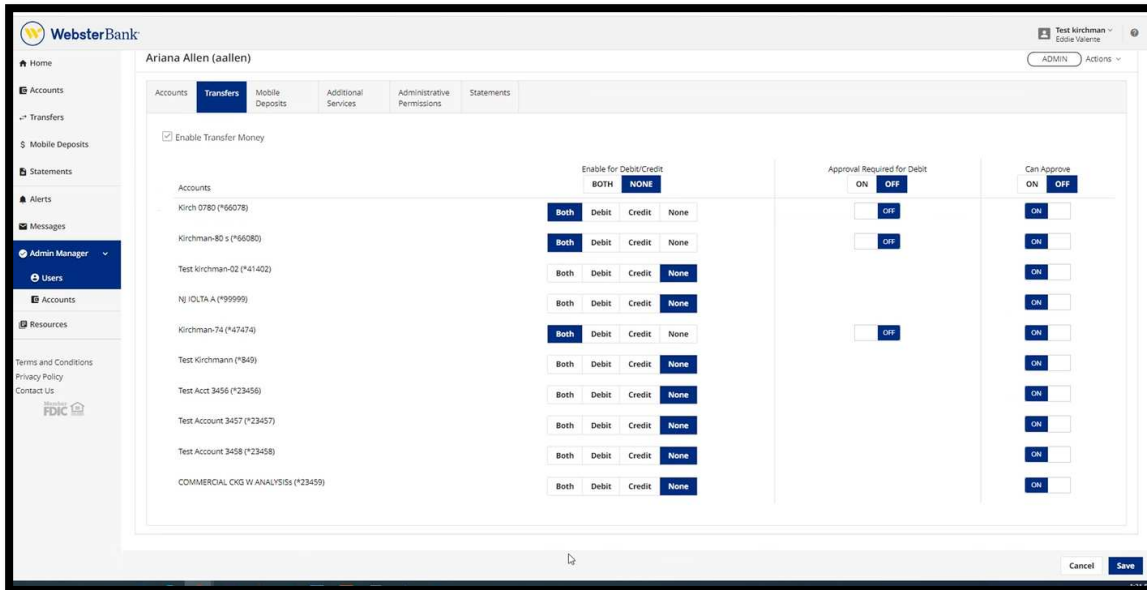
WebsterBank

Test kirchman
Eddie Valente

Home
Accounts
Transfers
$ Mobile Deposits
Statements
Alerts
Messages
Admin Manager
Users
Accounts
Resources

Terms and Conditions
Privacy Policy
Contact Us
Member FDIC

Ariana Allen (aallen)

ADMIN
Actions

Accounts | Transfers | Mobile Deposits | Additional Services | Administrative Permissions | Statements

Enable Transfer Money

| Accounts | Enable for Debit/Credit BOTH NONE | Approval Required for Debit ON OFF | Can Approve ON OFF |
|---|---|---|---|
| Kirch 0780 (*66078) | Both Debit Credit None | OFF | ON |
| Kirchman-80 s (*66080) | Both Debit Credit None | OFF | ON |
| Test kirchman-02 (*41402) | Both Debit Credit None | | ON |
| NJ IOLTA A (*99999) | Both Debit Credit None | | ON |
| Kirchman-74 (*47474) | Both Debit Credit None | OFF | ON |
| Test Kirchmann (*849) | Both Debit Credit None | | ON |
| Test Acct 3456 (*23456) | Both Debit Credit None | | ON |
| Test Account 3457 (*23457) | Both Debit Credit None | | ON |
| Test Account 3458 (*23458) | Both Debit Credit None | | ON |
| COMMERCIAL CKG W ANALYSISs (*23459) | Both Debit Credit None | | ON |

Cancel
Save